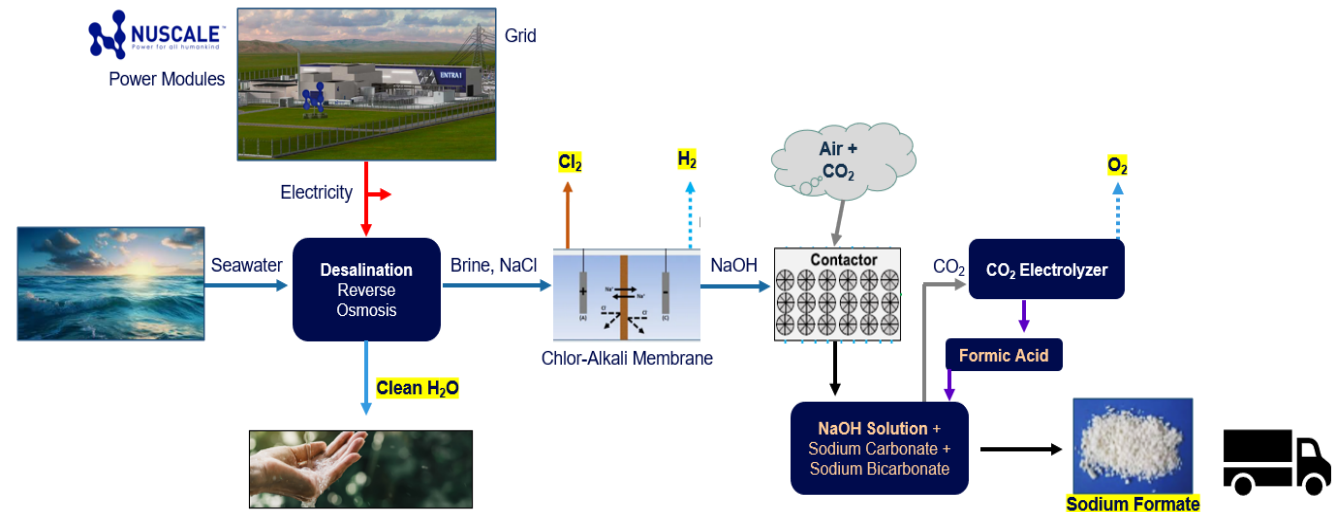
NUSCALE
Power for all humankind
Power Modules

ENTRA1

Grid

Electricity

Seawater

Desalination
Reverse
Osmosis

Brine, NaCl

Clean $H_2O$

$Cl_2$

$H_2$

+

Na⁺

Na⁺

Cl

Cl

-

(A)

(C)

Chlor-Alkali Membrane

NaOH

Air +
$CO_2$

Contactor

$CO_2$

$CO_2$ Electrolyzer

$O_2$

Formic Acid

NaOH Solution +
Sodium Carbonate +
Sodium Bicarbonate

Sodium Formate